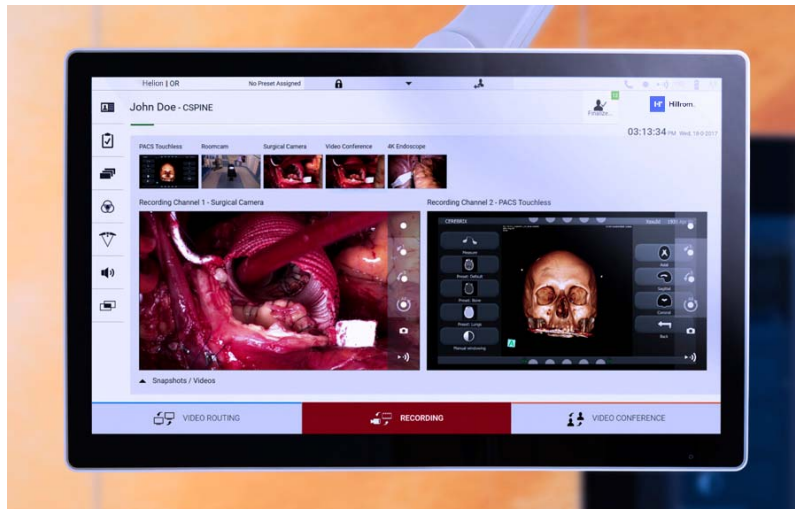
Helion | OR

No Preset Assigned

John Doe - CSPINE

Finalize

Hillrom

03:13:34 PM Wed 19-9-2017

PACS Touchless

Roomcam

Surgical Camera

Video Conference

4K Endoscope

Recording Channel 1 - Surgical Camera

Recording Channel 2 - PACS Touchless

Measure

Preset: Default

Preset: Bone

Preset: Lungs

Manual windowing

Axial

Sagittal

Coronal

Back

Snapshots / Videos

VIDEO ROUTING

RECORDING

VIDEO CONFERENCE